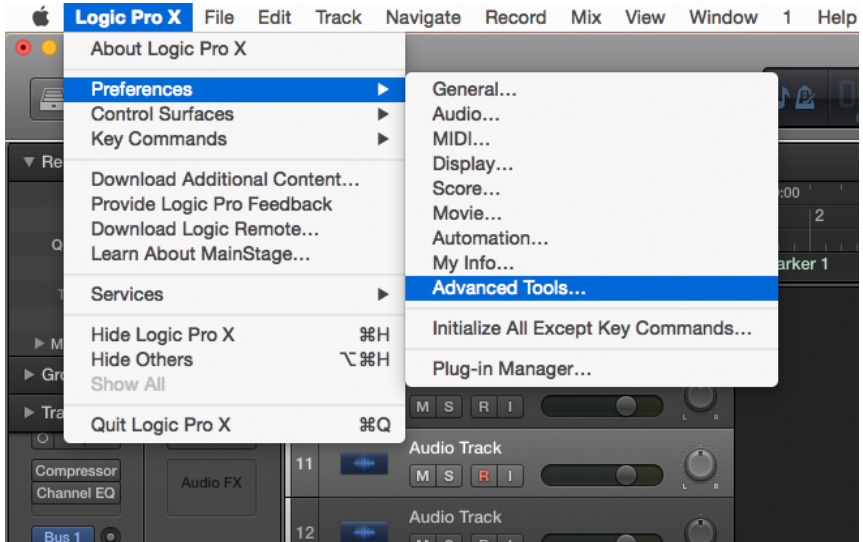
Logic Pro X File Edit Track Navigate Record Mix View Window 1 Help

About Logic Pro X

Preferences
Control Surfaces
Key Commands

Download Additional Content...
Provide Logic Pro Feedback
Download Logic Remote...
Learn About MainStage...

Services

Hide Logic Pro X ⌘H
Hide Others ⌥⌘H
Show All

Quit Logic Pro X ⌘Q

General...
Audio...
MIDI...
Display...
Score...
Movie...
Automation...
My Info...
Advanced Tools...

Initialize All Except Key Commands...

Plug-in Manager...

Re
Q
T
M
Gro
Tra

:00
2
arker 1

M S R I

11 Audio Track
M S R I

12 Audio Track

Compressor
Channel EQ
Audio FX
Bus 1
L R